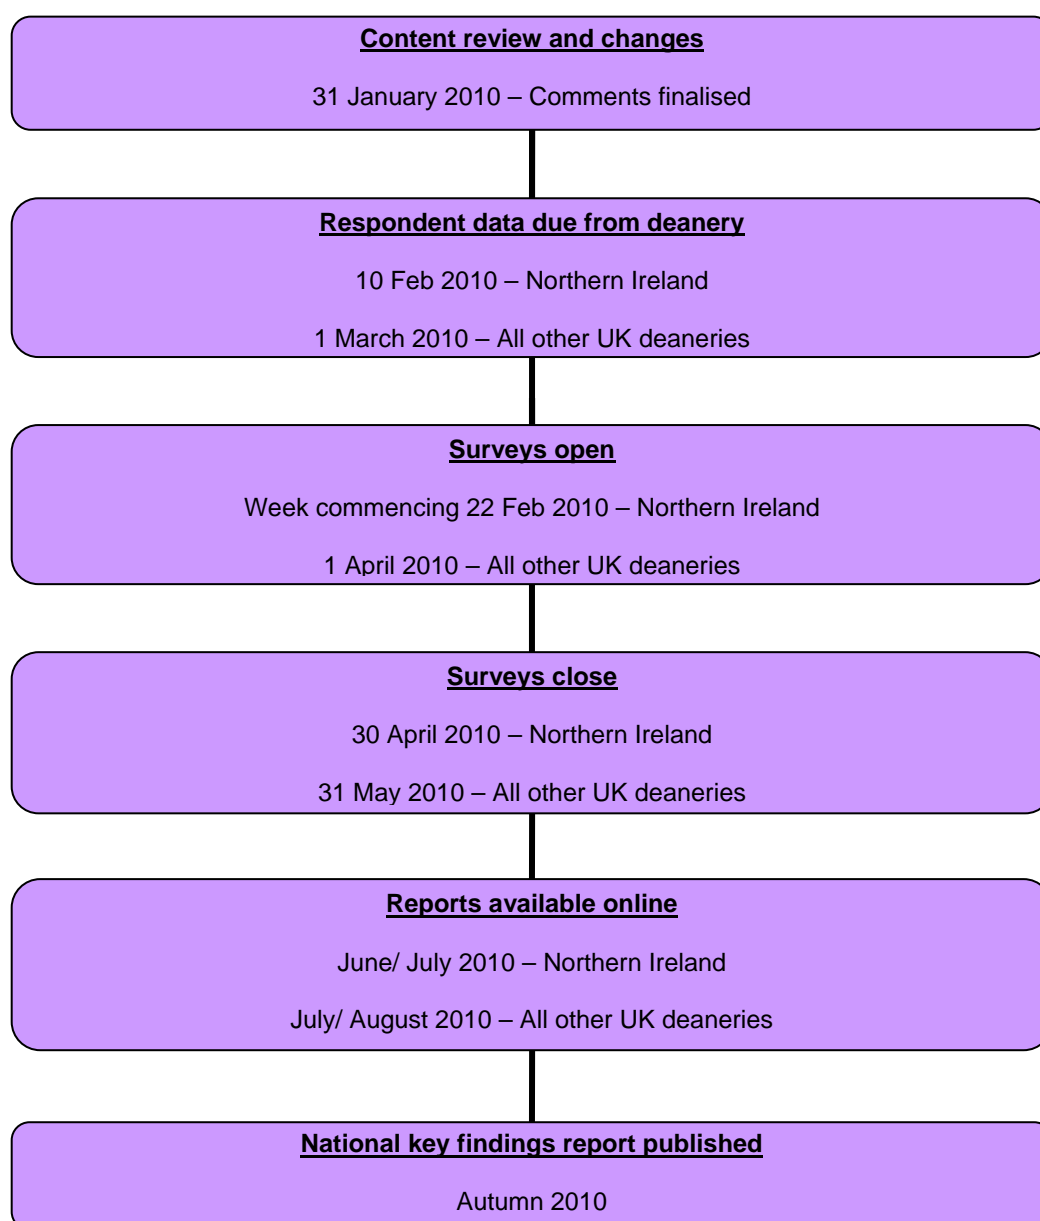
Content review and changes

31 January 2010 – Comments finalised

Respondent data due from deanery

10 Feb 2010 – Northern Ireland

1 March 2010 – All other UK deaneries

Surveys open

Week commencing 22 Feb 2010 – Northern Ireland

1 April 2010 – All other UK deaneries

Surveys close

30 April 2010 – Northern Ireland

31 May 2010 – All other UK deaneries

Reports available online

June/ July 2010 – Northern Ireland

July/ August 2010 – All other UK deaneries

National key findings report published

Autumn 2010